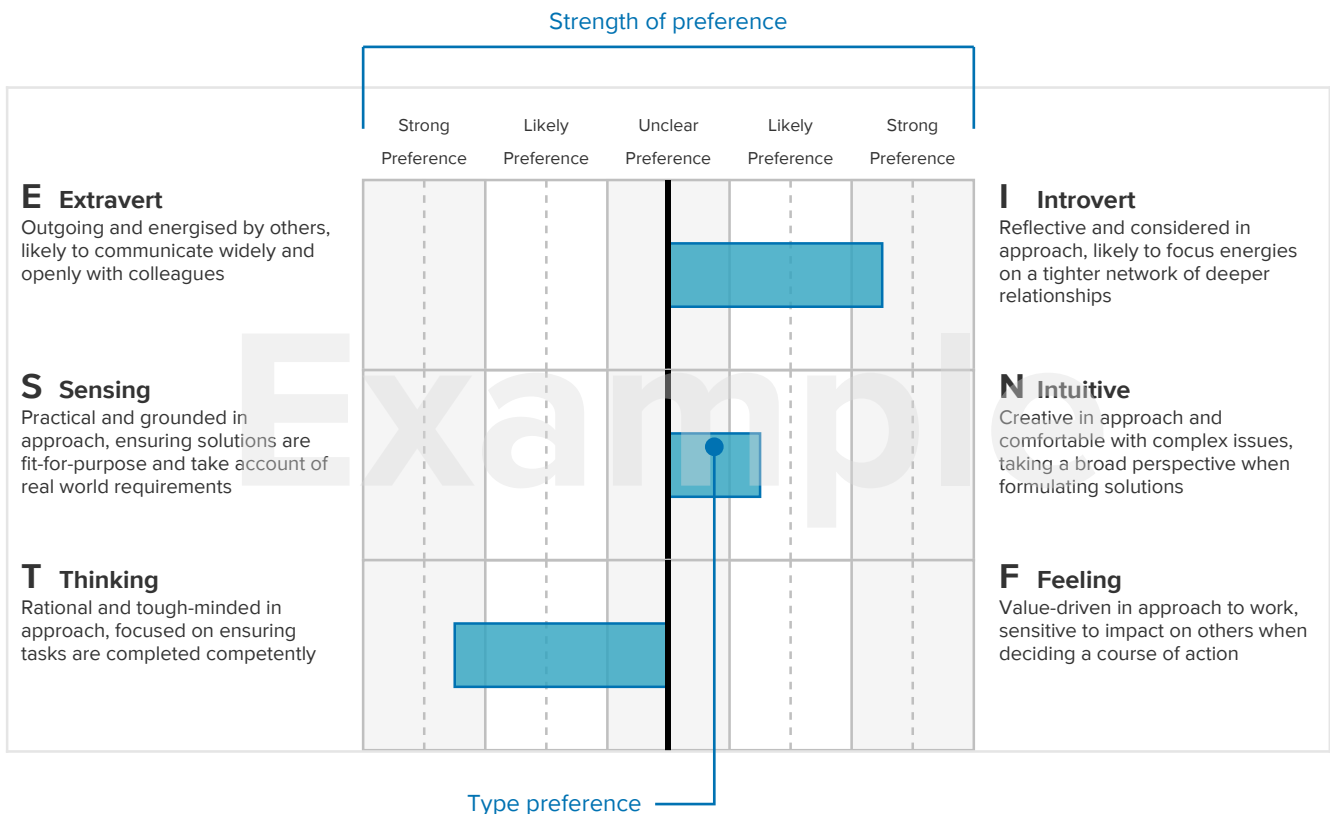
Strength of preference

Strong Preference | Likely Preference | Unclear Preference | Likely Preference | Strong Preference

E Extravert
Outgoing and energised by others, likely to communicate widely and openly with colleagues

I Introvert
Reflective and considered in approach, likely to focus energies on a tighter network of deeper relationships

S Sensing
Practical and grounded in approach, ensuring solutions are fit-for-purpose and take account of real world requirements

N Intuitive
Creative in approach and comfortable with complex issues, taking a broad perspective when formulating solutions

T Thinking
Rational and tough-minded in approach, focused on ensuring tasks are completed competently

F Feeling
Value-driven in approach to work, sensitive to impact on others when deciding a course of action

Example

Type preference